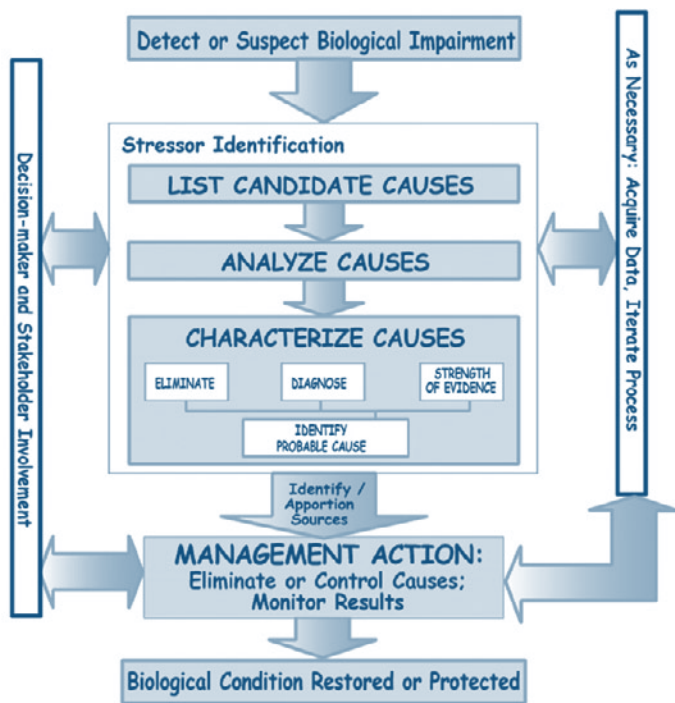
Detect or Suspect Biological Impairment

Decision-maker and Stakeholder Involvement

As Necessary: Acquire Data, Iterate Process

Stressor Identification

LIST CANDIDATE CAUSES

ANALYZE CAUSES

CHARACTERIZE CAUSES

ELIMINATE

DIAGNOSE

STRENGTH OF EVIDENCE

IDENTIFY PROBABLE CAUSE

Identify / Apportion Sources

MANAGEMENT ACTION:
Eliminate or Control Causes;
Monitor Results

Biological Condition Restored or Protected